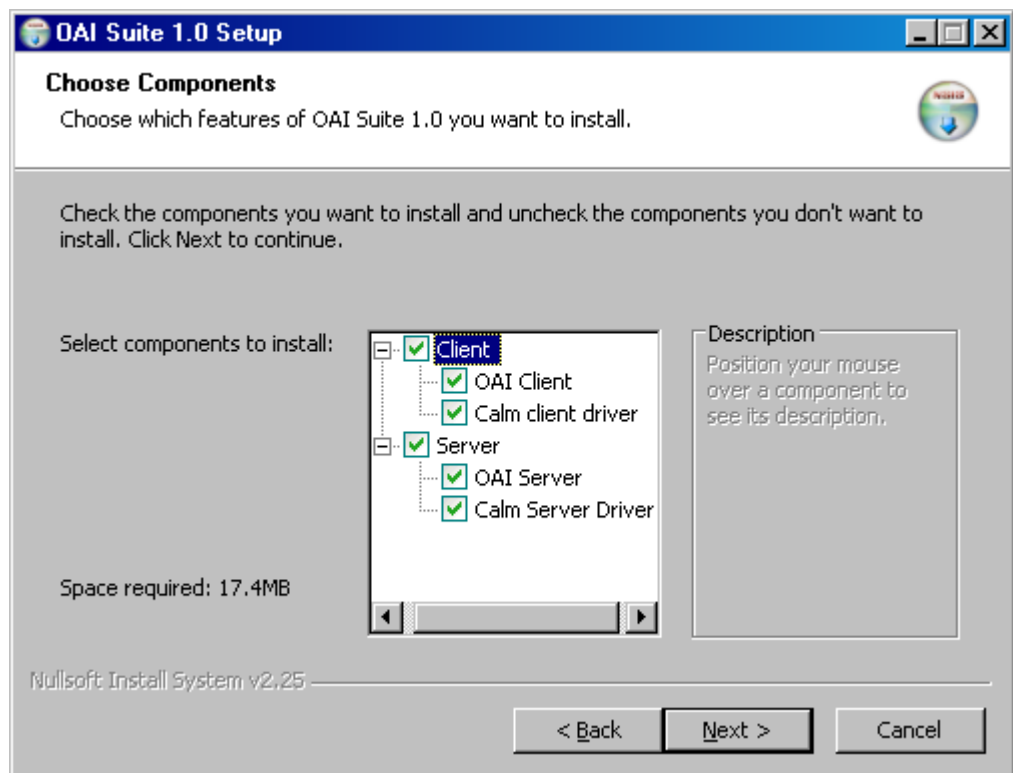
OAI Suite 1.0 Setup

Choose Components

Choose which features of OAI Suite 1.0 you want to install.

Check the components you want to install and uncheck the components you don't want to install. Click Next to continue.

Select components to install:

Client
OAI Client
Calm client driver
Server
OAI Server
Calm Server Driver

Description
Position your mouse over a component to see its description.

Space required: 17.4MB

Nullsoft Install System v2.25

< Back
Next >
Cancel